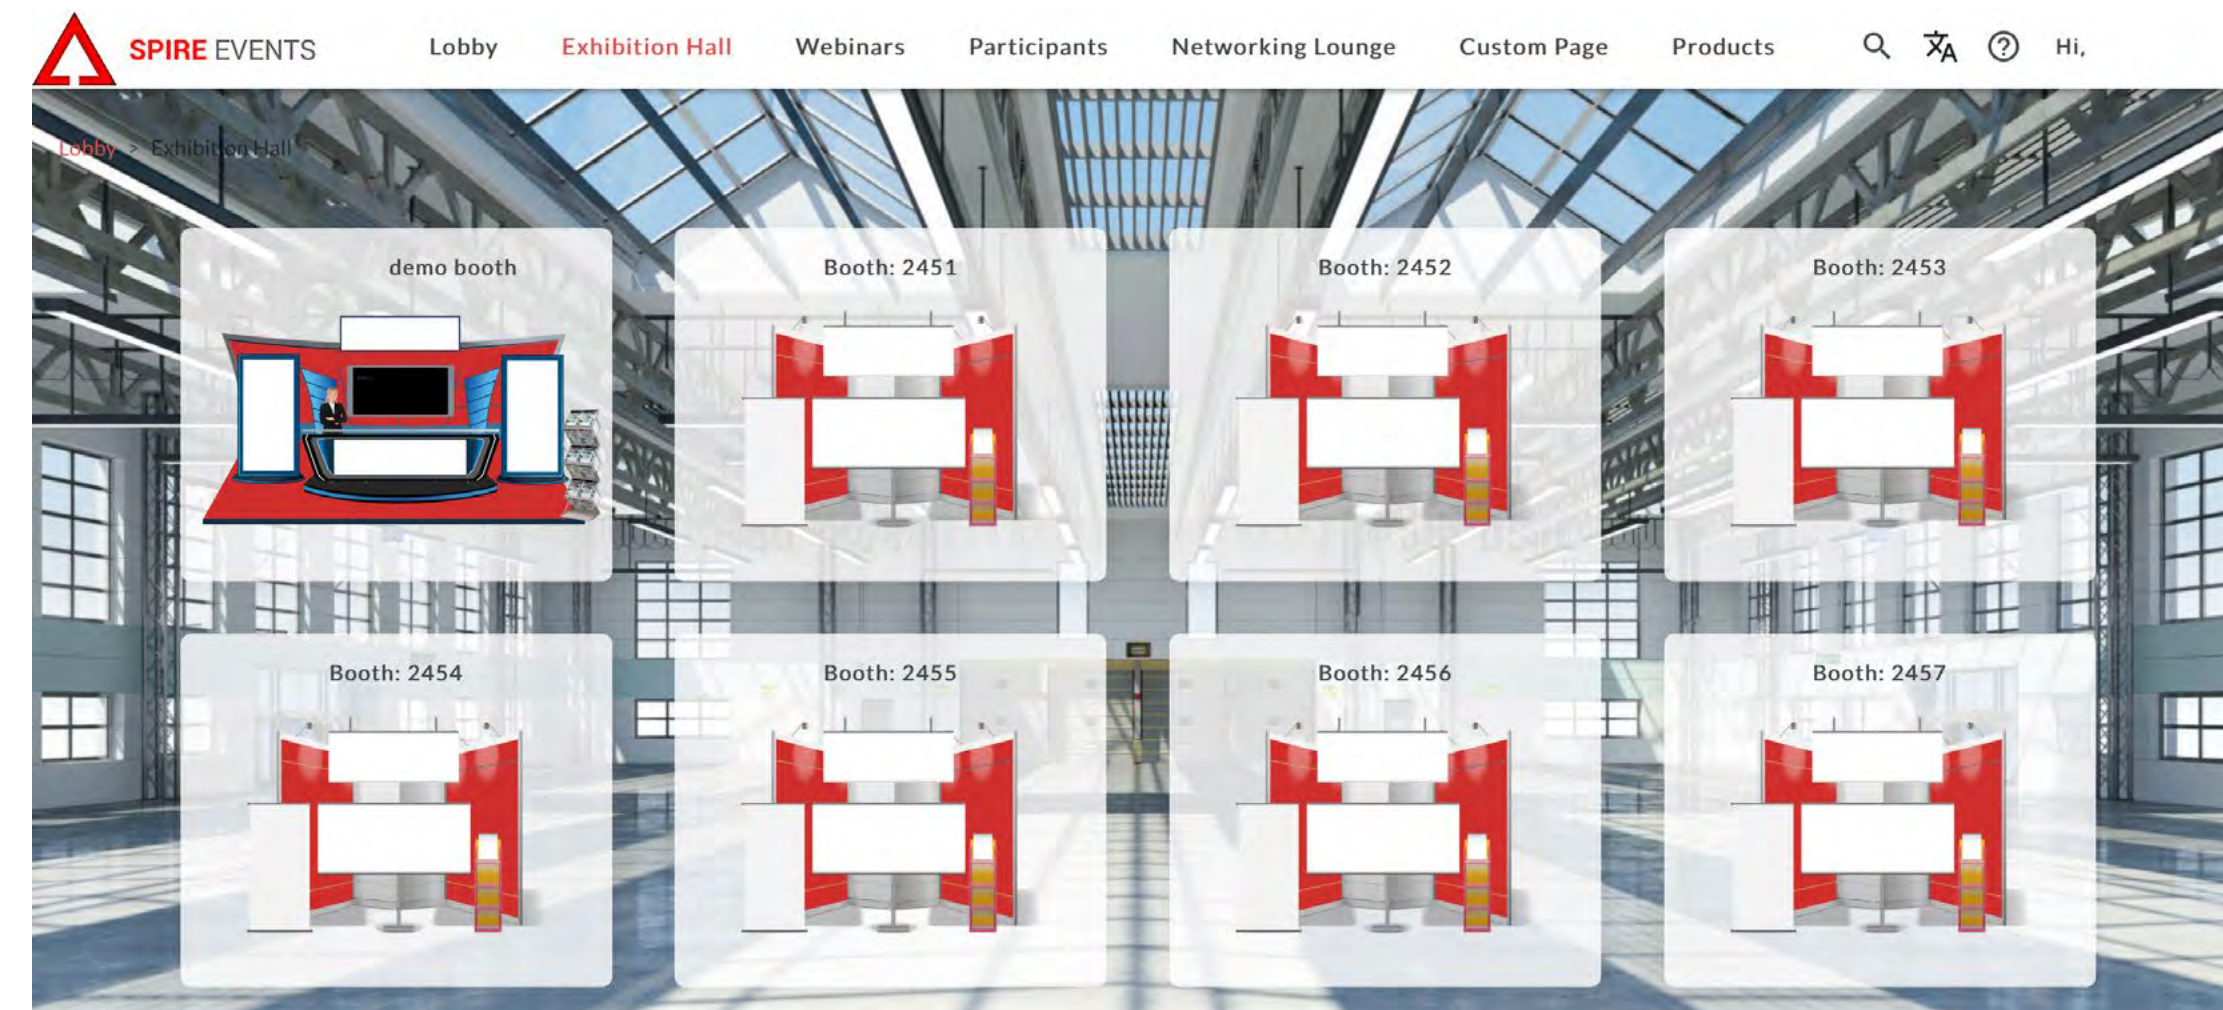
SPIRE EVENTS

Lobby Exhibition Hall Webinars Participants Networking Lounge Custom Page Products Hi,

Lobby > Exhibition Hall

demo booth

Booth: 2451

Booth: 2452

Booth: 2453

Booth: 2454

Booth: 2455

Booth: 2456

Booth: 2457